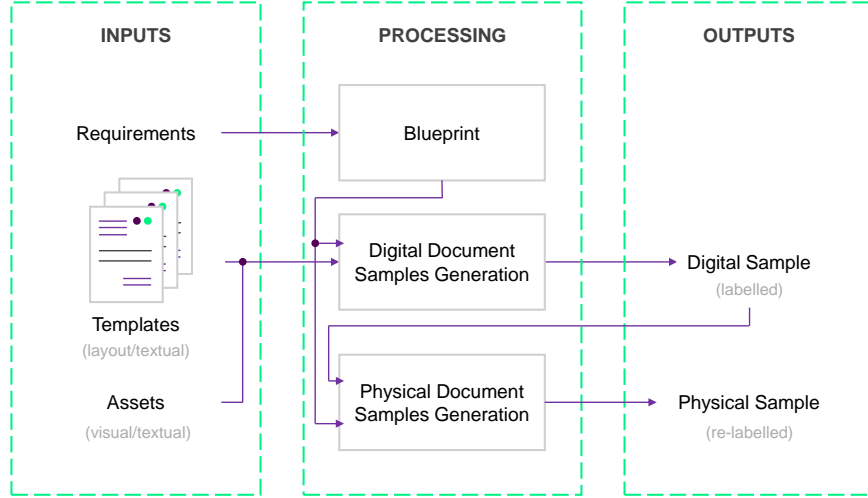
INPUTS

PROCESSING

OUTPUTS

Requirements

Blueprint

Digital Document Samples Generation

Digital Sample
(labelled)

Templates
(layout/textual)

Physical Document Samples Generation

Physical Sample
(re-labelled)

Assets
(visual/textual)